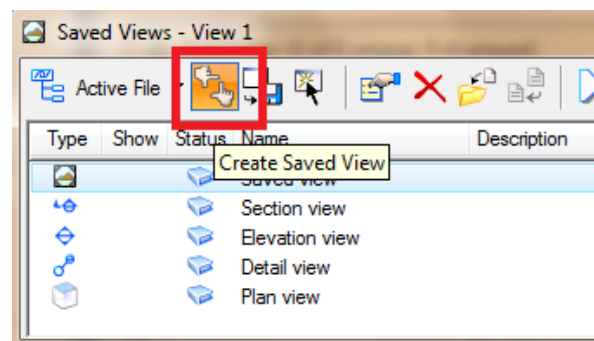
Saved Views - View 1

Active File

Create Saved View

| Type | Show | Status | Name | Description |
|---|---|---|---|---|
| | | | Saved view | |
| | | | Section view | |
| | | | Elevation view | |
| | | | Detail view | |
| | | | Plan view | |